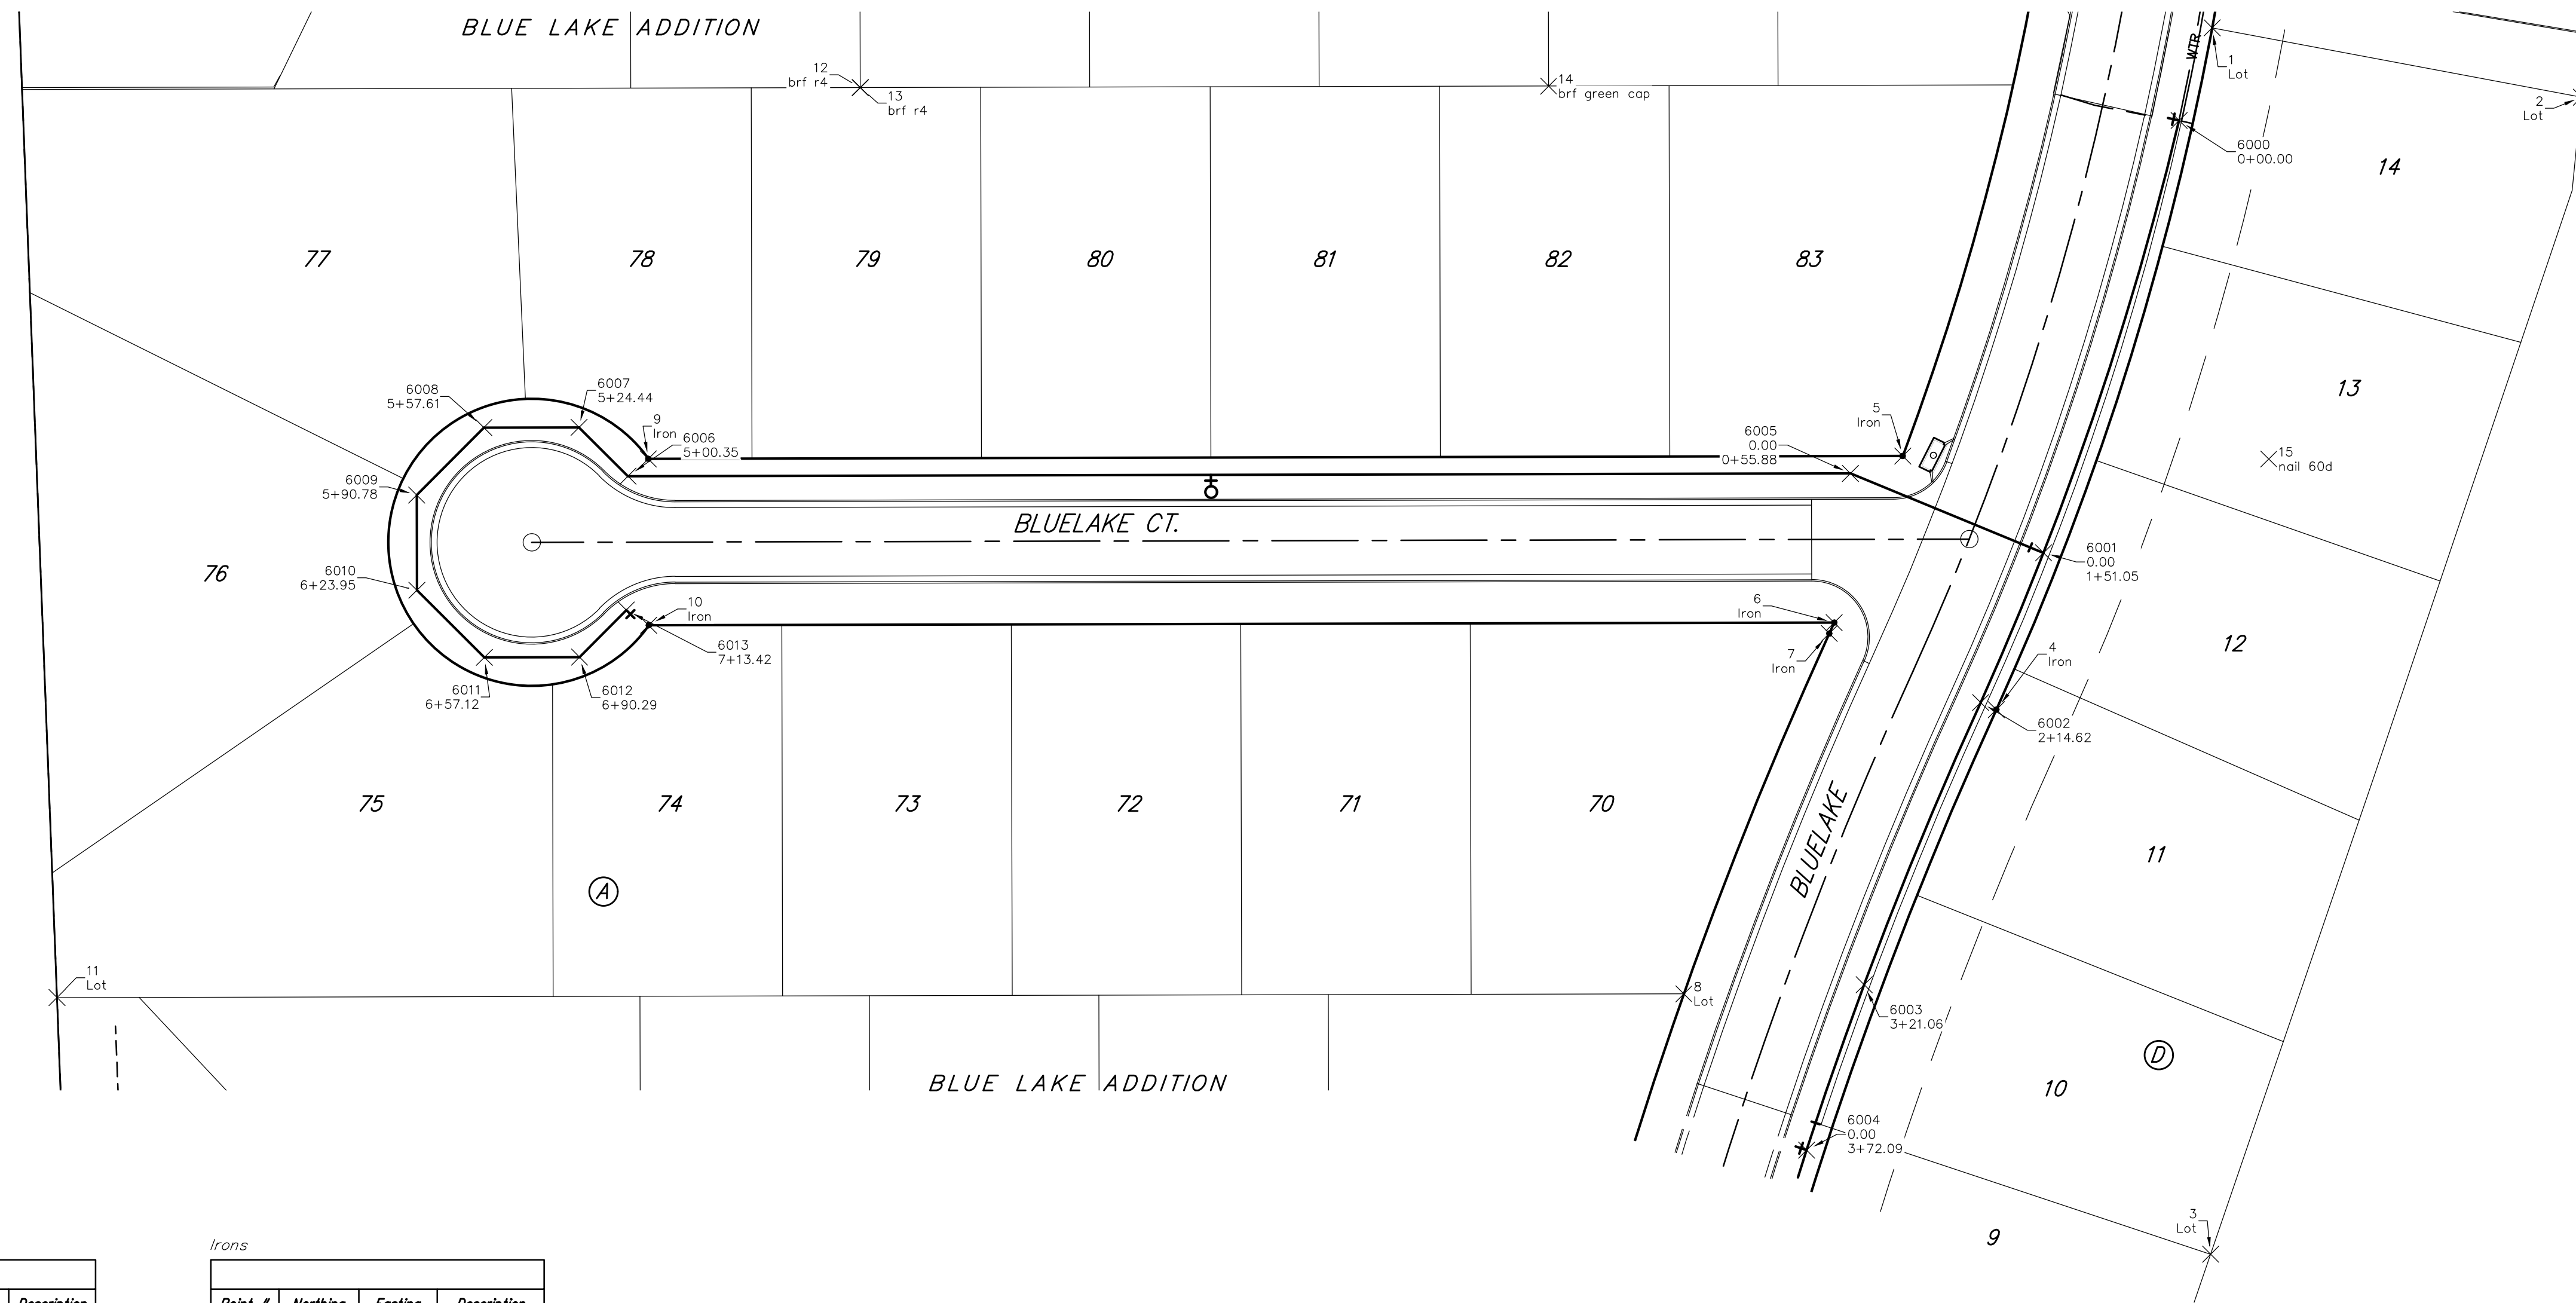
BLUE LAKE ADDITION

12
brf r4
13
brf r4
14
brf green cap
1
Lot
2
Lot
WTR
6000
0+00.00

14

77 78 79 80 81 82 83

13

6008
5+57.61
6007
5+24.44
9
Iron
6006
5+00.35
6005
0.00
0+55.88
5
Iron
15
nail 60d

6009
5+90.78

BLUELAKE CT.

6001
0.00
1+51.05

76

6010
6+23.95

10
Iron
6013
7+13.42
6
Iron
7
Iron

12

4
Iron

6011
6+57.12
6012
6+90.29

6002
2+14.62

75 74 73 72 71 70

BLUELAKE

11

A

11
Lot
8
Lot

6003
3+21.06

D

BLUE LAKE ADDITION

10

6004
0.00
3+72.09

9

3
Lot

Irons

| Point # | Northing | Easting | Description |
|---|---|---|---|

| Description |
|---|